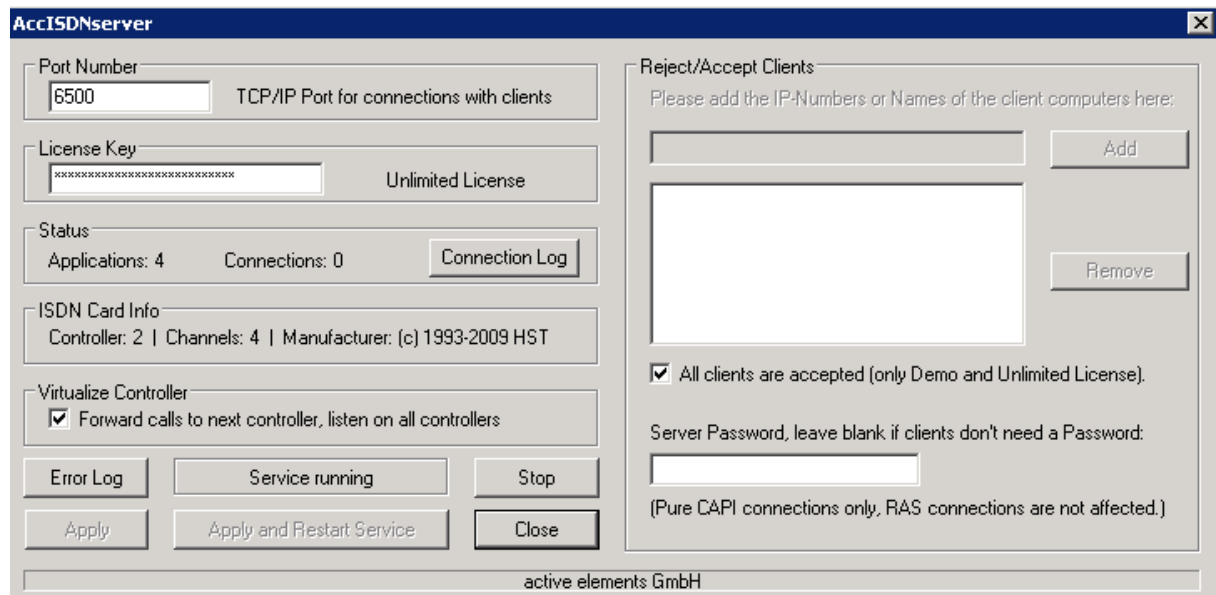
AccISDNserver

Port Number
6500
TCP/IP Port for connections with clients

License Key
xxxxxxxxxxxxxxxxxxxxxxxxxx
Unlimited License

Status
Applications: 4
Connections: 0
Connection Log

ISDN Card Info
Controller: 2 | Channels: 4 | Manufacturer: (c) 1993-2009 HST

Virtualize Controller
☑ Forward calls to next controller, listen on all controllers

Error Log
Service running
Stop
Apply
Apply and Restart Service
Close

Reject/Accept Clients
Please add the IP-Numbers or Names of the client computers here:
Add
Remove
☑ All clients are accepted (only Demo and Unlimited License).

Server Password, leave blank if clients don't need a Password:

(Pure CAPI connections only, RAS connections are not affected.)

active elements GmbH